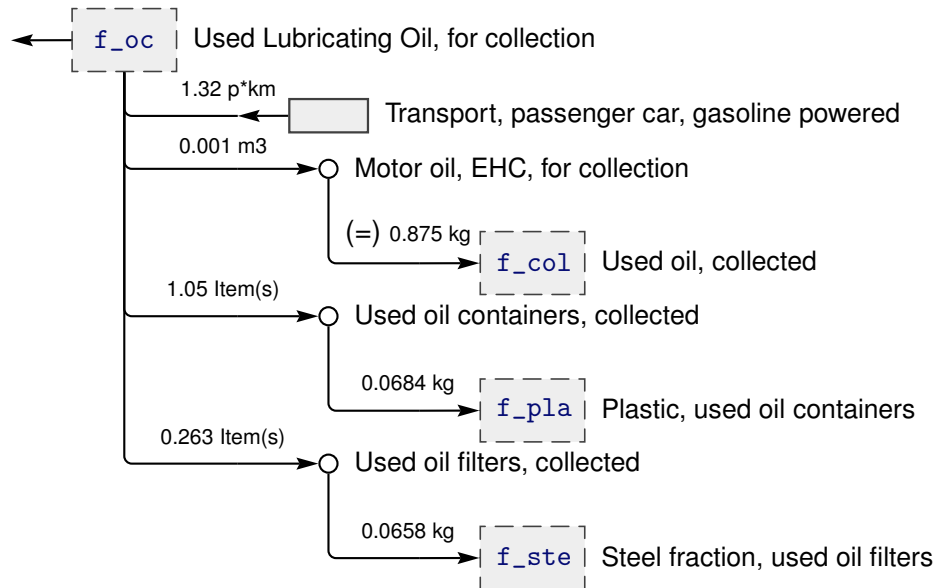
f_oc Used Lubricating Oil, for collection

1.32 p*km
Transport, passenger car, gasoline powered

0.001 m3
Motor oil, EHC, for collection

(=) 0.875 kg
f_col Used oil, collected

1.05 Item(s)
Used oil containers, collected

0.0684 kg
f_pla Plastic, used oil containers

0.263 Item(s)
Used oil filters, collected

0.0658 kg
f_ste Steel fraction, used oil filters